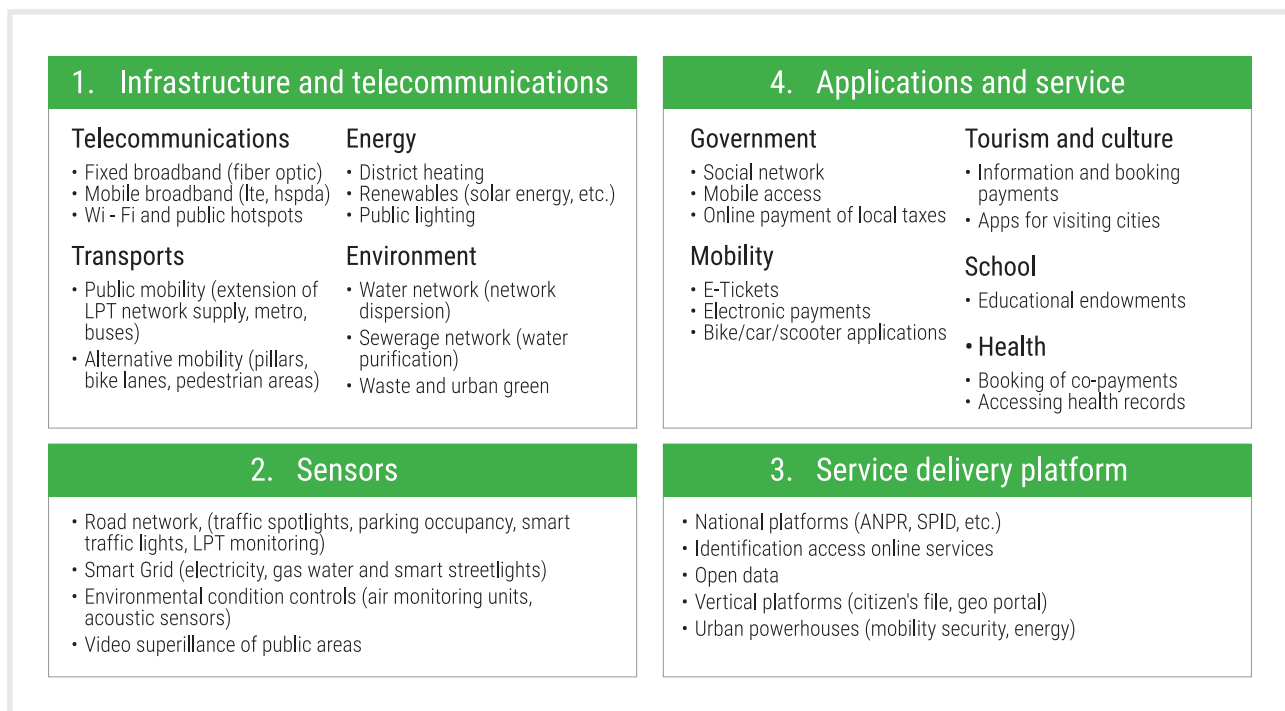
1. Infrastructure and telecommunications

Telecommunications
• Fixed broadband (fiber optic)
• Mobile broadband (lte, hspda)
• Wi - Fi and public hotspots

Energy
• District heating
• Renewables (solar energy, etc.)
• Public lighting

Transports
• Public mobility (extension of LPT network supply, metro, buses)
• Alternative mobility (pillars, bike lanes, pedestrian areas)

Environment
• Water network (network dispersion)
• Sewerage network (water purification)
• Waste and urban green

4. Applications and service

Government
• Social network
• Mobile access
• Online payment of local taxes

Tourism and culture
• Information and booking payments
• Apps for visiting cities

Mobility
• E-Tickets
• Electronic payments
• Bike/car/scooter applications

School
• Educational endowments

• Health
• Booking of co-payments
• Accessing health records

2. Sensors

• Road network, (traffic spotlights, parking occupancy, smart traffic lights, LPT monitoring)
• Smart Grid (electricity, gas water and smart streetlights)
• Environmental condition controls (air monitoring units, acoustic sensors)
• Video superillance of public areas

3. Service delivery platform

• National platforms (ANPR, SPID, etc.)
• Identification access online services
• Open data
• Vertical platforms (citizen's file, geo portal)
• Urban powerhouses (mobility security, energy)